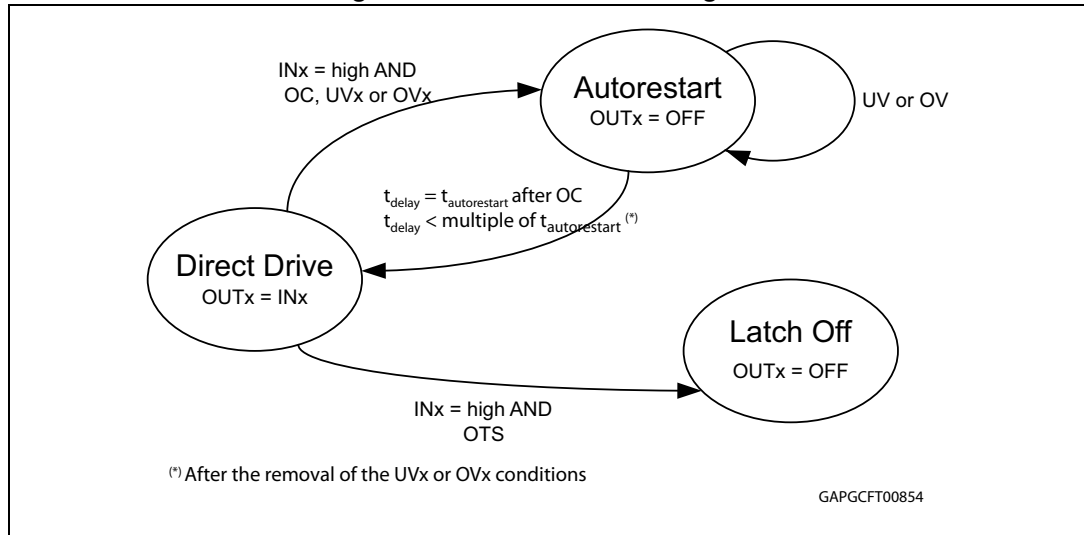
INx = high AND OC, UVx or OVx

Autorestart
OUTx = OFF

UV or OV

$t_{delay} = t_{autorestart}$ after OC
$t_{delay}$ < multiple of $t_{autorestart}$ (*)

Direct Drive
OUTx = INx

Latch Off
OUTx = OFF

INx = high AND OTS

(*) After the removal of the UVx or OVx conditions

GAPGCFT00854